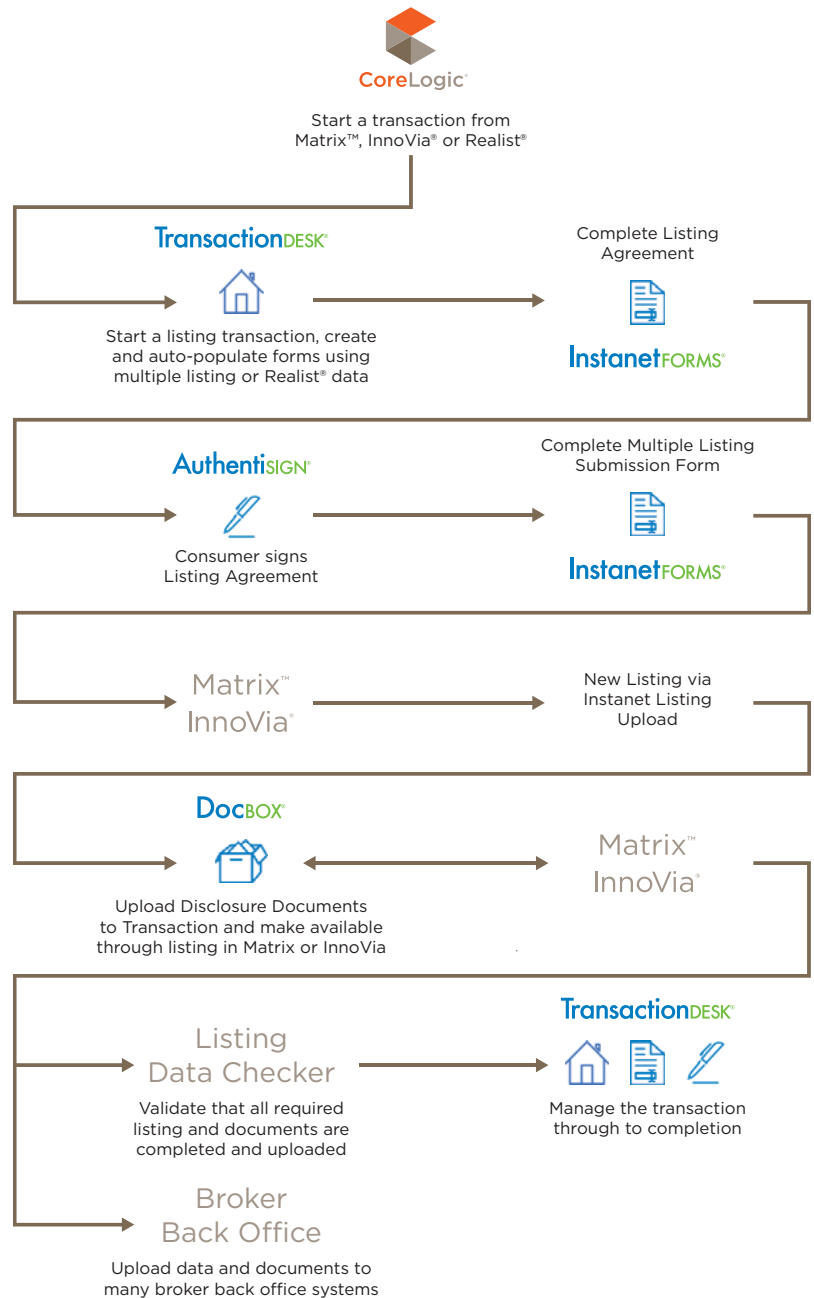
CoreLogic®

Start a transaction from Matrix™, InnoVia® or Realist®

TransactionDESK®

Start a listing transaction, create and auto-populate forms using multiple listing or Realist® data

Complete Listing Agreement

InstanetFORMS®

AuthentiSIGN®

Consumer signs Listing Agreement

Complete Multiple Listing Submission Form

InstanetFORMS®

Matrix™
InnoVia®

New Listing via Instanet Listing Upload

DocBOX®

Upload Disclosure Documents to Transaction and make available through listing in Matrix or InnoVia

Matrix™
InnoVia®

Listing
Data Checker

Validate that all required listing and documents are completed and uploaded

TransactionDESK®

Manage the transaction through to completion

Broker
Back Office

Upload data and documents to many broker back office systems